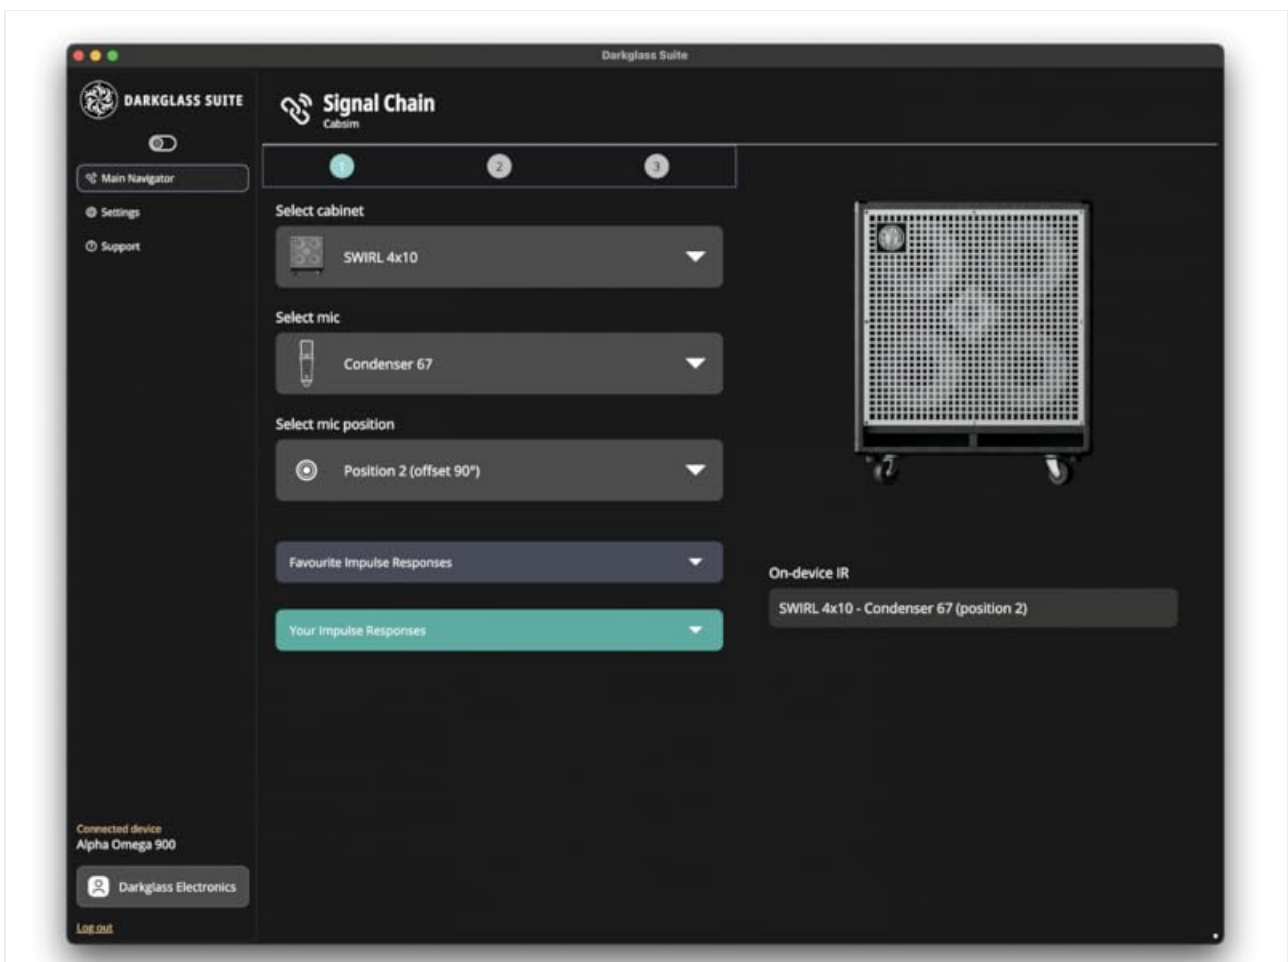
Darkglass Suite

DARKGLASS SUITE

Main Navigator

Settings

Support

Signal Chain
Cabsim

1 2 3

Select cabinet

SWIRL 4x10

Select mic

Condenser 67

Select mic position

Position 2 (offset 90°)

Favourite Impulse Responses

Your Impulse Responses

On-device IR

SWIRL 4x10 - Condenser 67 (position 2)

Connected device
Alpha Omega 900

Darkglass Electronics

Log out